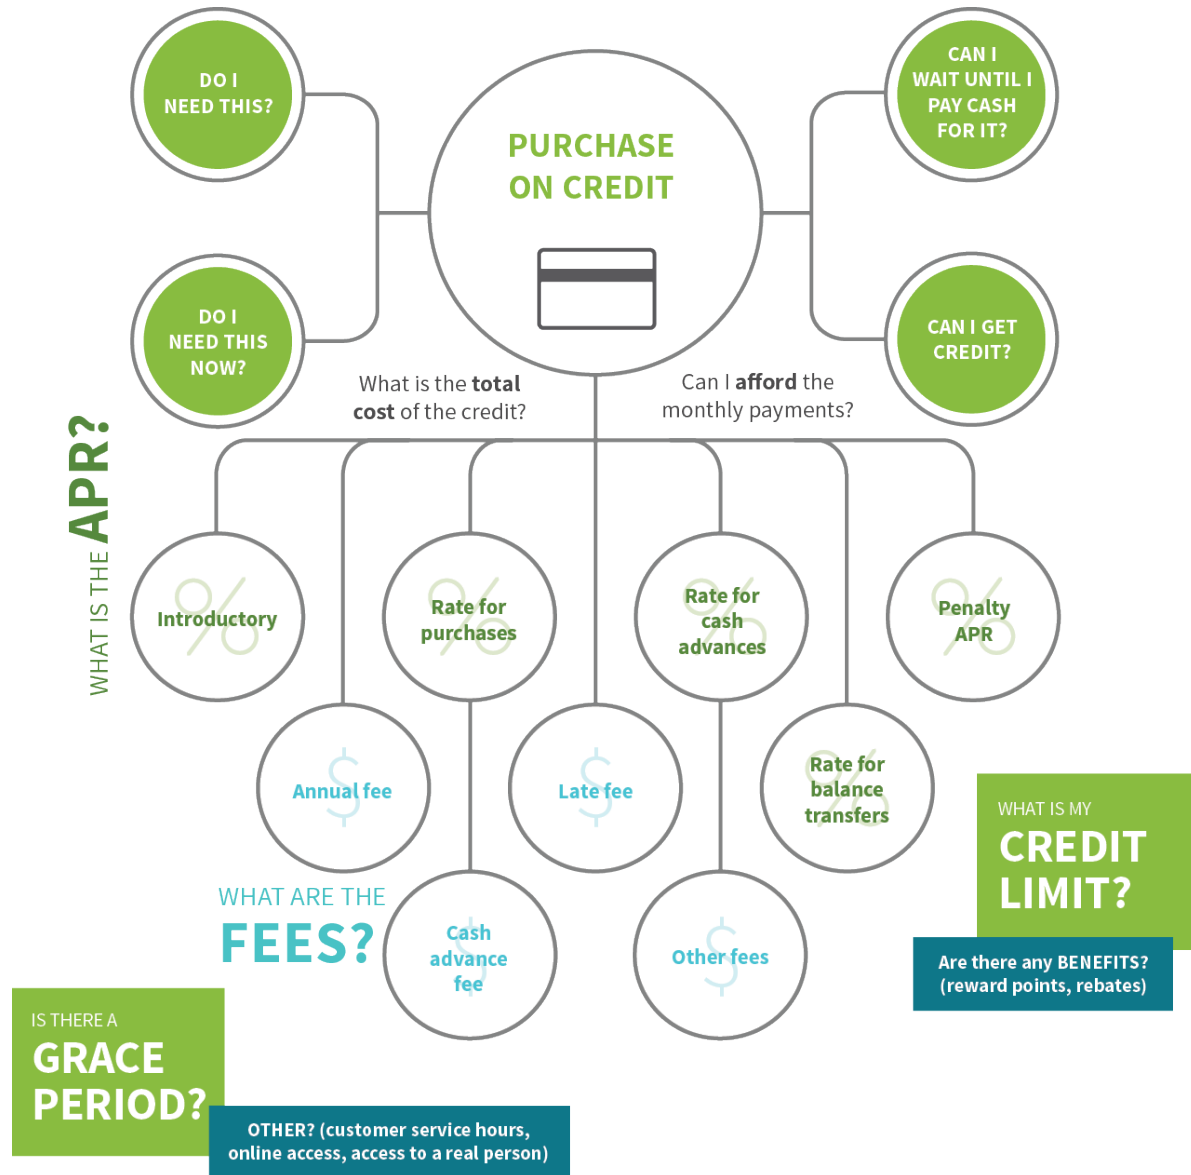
DO I NEED THIS?

DO I NEED THIS NOW?

PURCHASE ON CREDIT

CAN I WAIT UNTIL I PAY CASH FOR IT?

CAN I GET CREDIT?

What is the **total cost** of the credit?

Can I **afford** the monthly payments?

WHAT IS THE APR?

Introductory

Rate for purchases

Rate for cash advances

Penalty APR

Annual fee

Late fee

Rate for balance transfers

WHAT ARE THE FEES?

Cash advance fee

Other fees

WHAT IS MY CREDIT LIMIT?

Are there any BENEFITS? (reward points, rebates)

IS THERE A GRACE PERIOD?

OTHER? (customer service hours, online access, access to a real person)